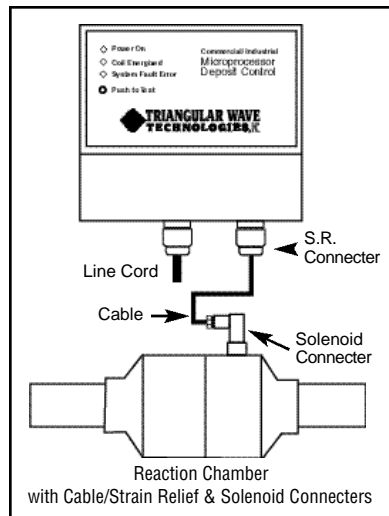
Power On
Coil Energized
System Fault Error
Push to Test

Commercial Industrial
Microprocessor
Deposit Control

TRIANGULAR WAVE TECHNOLOGIES, Inc

Line Cord

S.R. Connecter

Cable

Solenoid Connecter

Reaction Chamber
with Cable/Strain Relief & Solenoid Connecters